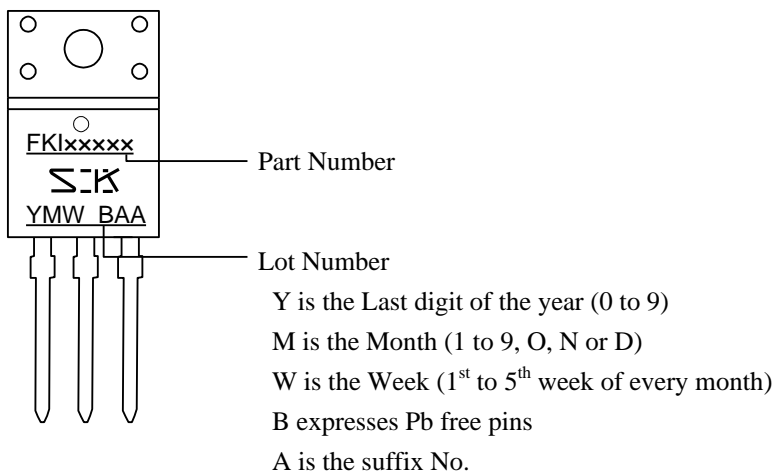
FKIxxxxx

SK

YMW BAA

Part Number

Lot Number

Y is the Last digit of the year (0 to 9)

M is the Month (1 to 9, O, N or D)

W is the Week ($1^{st}$ to $5^{th}$ week of every month)

B expresses Pb free pins

A is the suffix No.